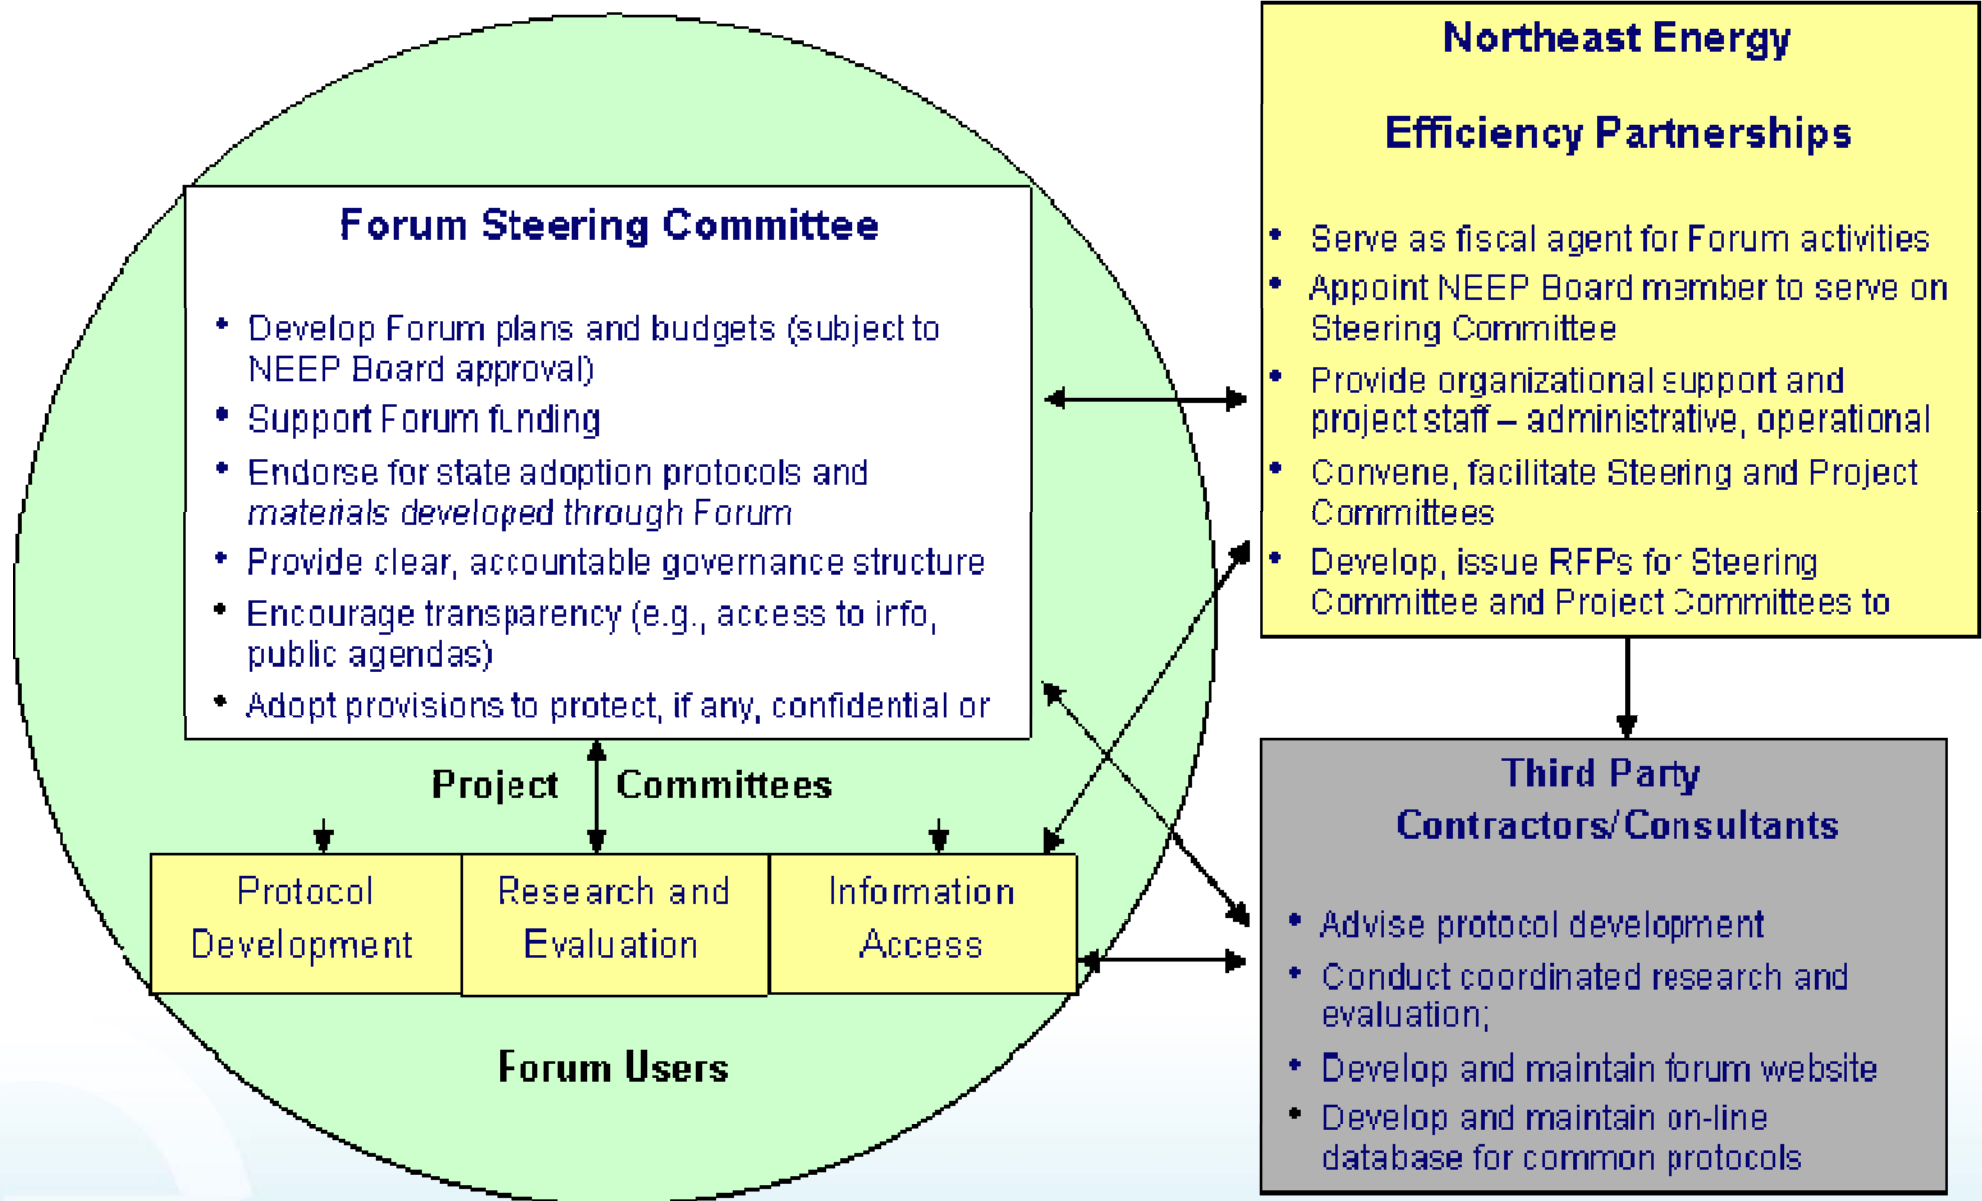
Forum Steering Committee

- Develop Forum plans and budgets (subject to NEEP Board approval)
- Support Forum funding
- Endorse for state adoption protocols and *materials developed through Forum*
- Provide clear, accountable governance structure
- Encourage transparency (e.g., access to info, public agendas)
- Adopt provisions to protect, if any, confidential or

Northeast Energy

Efficiency Partnerships

- Serve as fiscal agent for Forum activities
- Appoint NEEP Board member to serve on Steering Committee
- Provide organizational support and project staff – administrative, operational
- Convene, facilitate Steering and Project Committees
- Develop, issue RFPs for Steering Committee and Project Committees to

Project Committees

| Protocol Development | Research and Evaluation | Information Access |
|---|---|---|

Forum Users

Third Party Contractors/Consultants

- Advise protocol development
- Conduct coordinated research and evaluation;
- Develop and maintain forum website
- Develop and maintain on-line database for common protocols